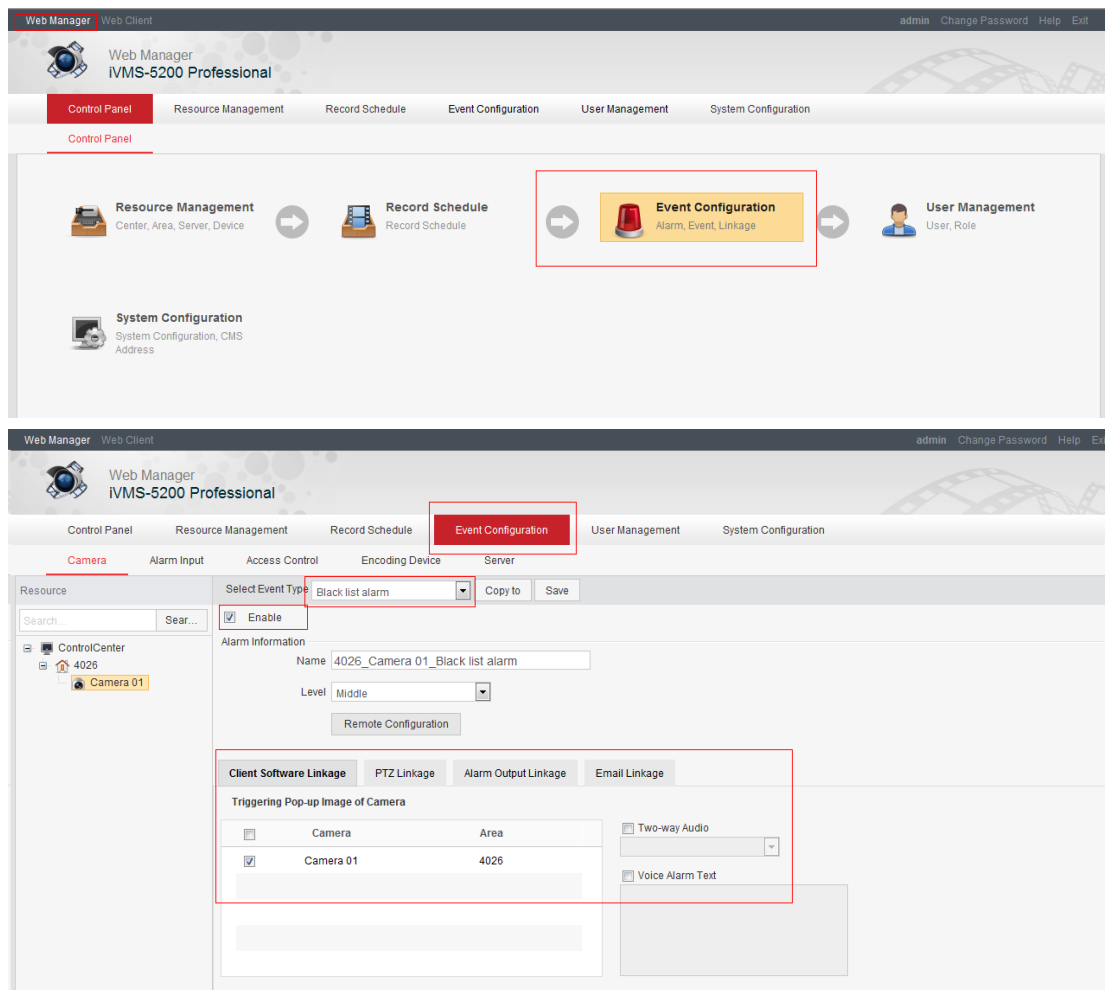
Web Manager Web Client admin Change Password Help Exit

Web Manager
iVMS-5200 Professional

Control Panel Resource Management Record Schedule Event Configuration User Management System Configuration

Control Panel

Resource Management
Center, Area, Server, Device

Record Schedule
Record Schedule

Event Configuration
Alarm, Event, Linkage

User Management
User, Role

System Configuration
System Configuration, CMS Address

Web Manager Web Client admin Change Password Help Exi

Web Manager
iVMS-5200 Professional

Control Panel Resource Management Record Schedule Event Configuration User Management System Configuration

Camera Alarm Input Access Control Encoding Device Server

Resource
Search... Sear...
ControlCenter
4026
Camera 01

Select Event Type Black list alarm Copy to Save
Enable
Alarm Information
Name 4026_Camera 01_Black list alarm
Level Middle
Remote Configuration

Client Software Linkage PTZ Linkage Alarm Output Linkage Email Linkage
Triggering Pop-up Image of Camera

| | Camera | Area |
|---|---|---|
| ☑ | Camera 01 | 4026 |

Two-way Audio
Voice Alarm Text